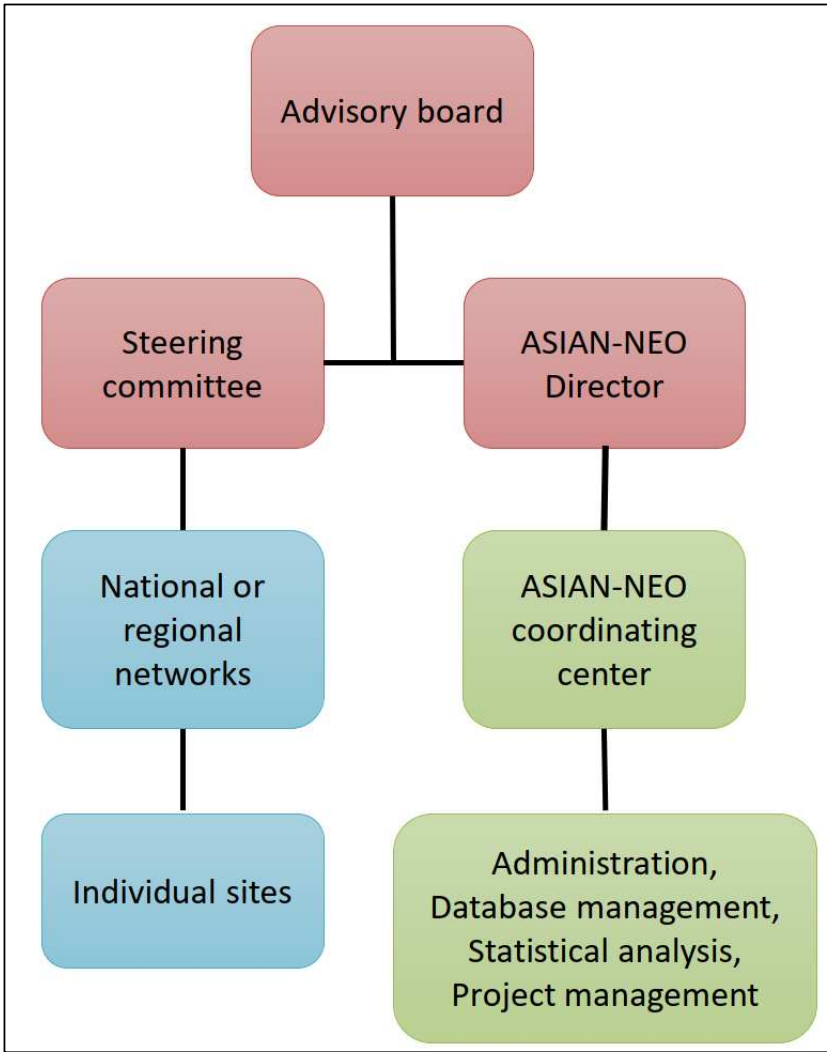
Advisory board

Steering committee

ASIAN-NEO Director

National or regional networks

ASIAN-NEO coordinating center

Individual sites

Administration, Database management, Statistical analysis, Project management